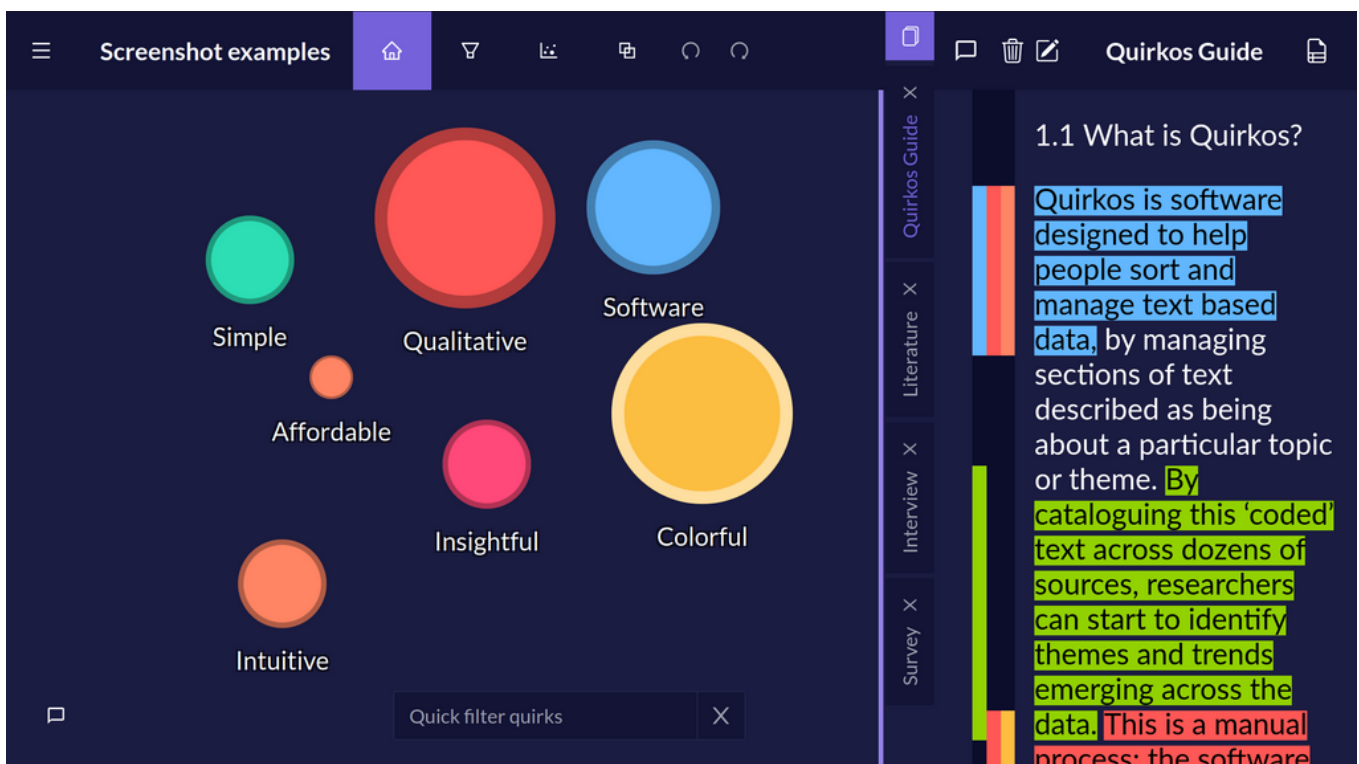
Screenshot examples

Quirkos Guide

Simple

Qualitative

Software

Affordable

Insightful

Colorful

Intuitive

Quick filter quirks

Quirkos Guide

Literature

Interview

Survey

1.1 What is Quirkos?

Quirkos is software designed to help people sort and manage text based data, by managing sections of text described as being about a particular topic or theme. By cataloguing this 'coded' text across dozens of sources, researchers can start to identify themes and trends emerging across the data. This is a manual process: the software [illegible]